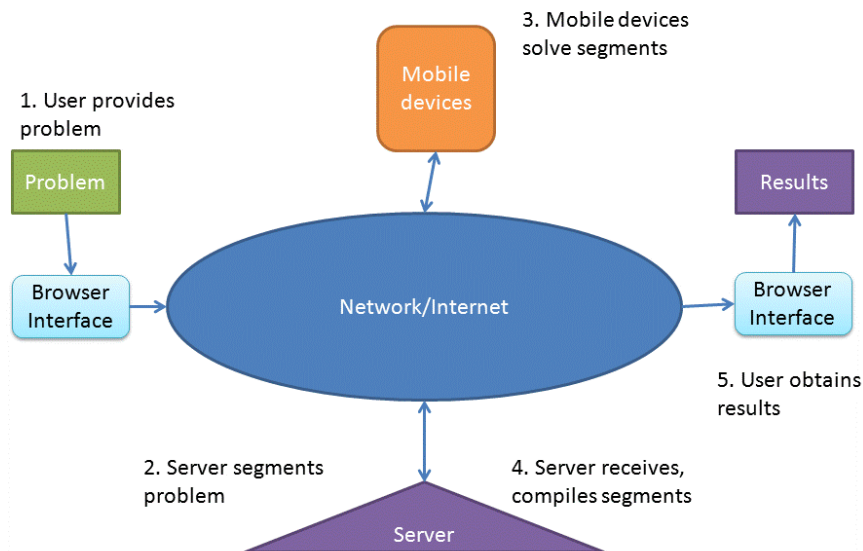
1. User provides problem

Problem

Browser Interface

Mobile devices

3. Mobile devices solve segments

Network/Internet

Results

Browser Interface

5. User obtains results

2. Server segments problem

4. Server receives, compiles segments

Server